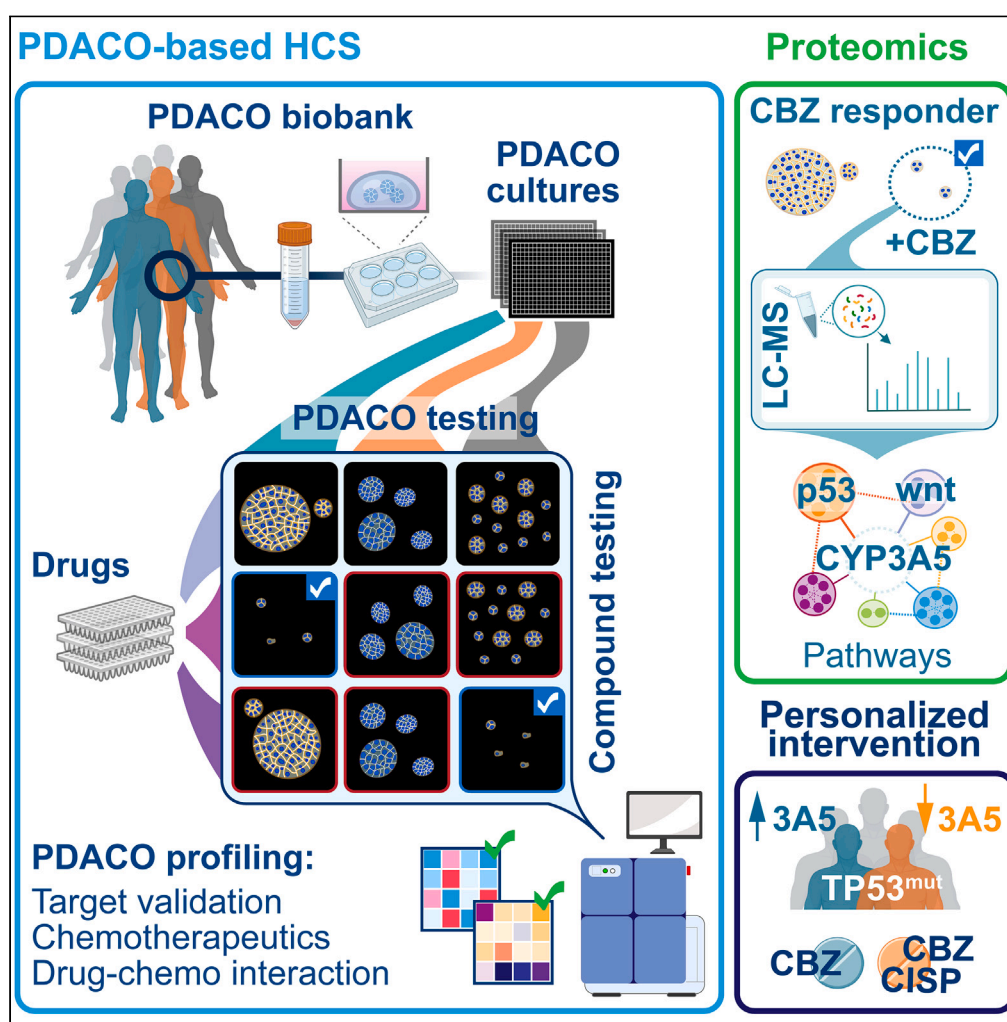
PDACO-based HCS

PDACO biobank

PDACO cultures

PDACO testing

Compound testing

Drugs

PDACO profiling:
Target validation
Chemotherapeutics
Drug-chemo interaction

Proteomics

CBZ responder

+CBZ

LC-MS

p53

wnt

CYP3A5

Pathways

Personalized intervention

3A5

3A5

TP53$^{mut}$

CBZ

CBZ
CISP